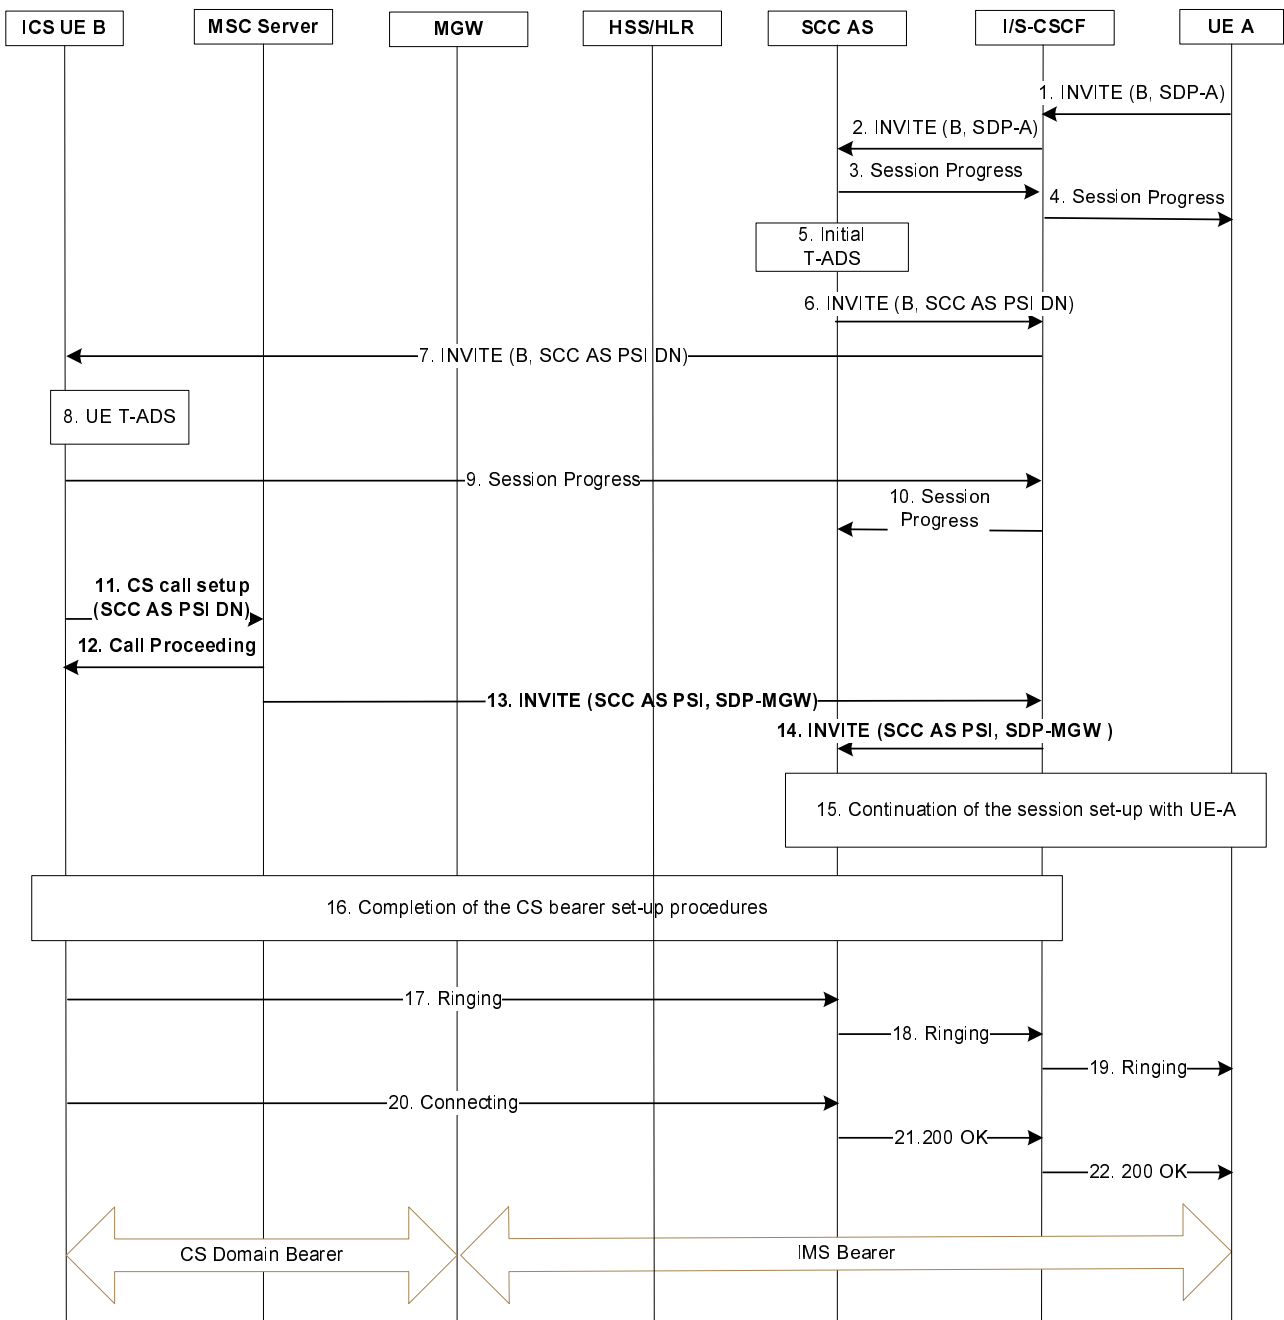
ICS UE B
MSC Server
MGW
HSS/HLR
SCC AS
I/S-CSCF
UE A

1. INVITE (B, SDP-A)
2. INVITE (B, SDP-A)
3. Session Progress
4. Session Progress
5. Initial T-ADS
6. INVITE (B, SCC AS PSI DN)
7. INVITE (B, SCC AS PSI DN)
8. UE T-ADS
9. Session Progress
10. Session Progress
11. CS call setup (SCC AS PSI DN)
12. Call Proceeding
13. INVITE (SCC AS PSI, SDP-MGW)
14. INVITE (SCC AS PSI, SDP-MGW )
15. Continuation of the session set-up with UE-A
16. Completion of the CS bearer set-up procedures
17. Ringing
18. Ringing
19. Ringing
20. Connecting
21.200 OK
22. 200 OK
CS Domain Bearer
IMS Bearer